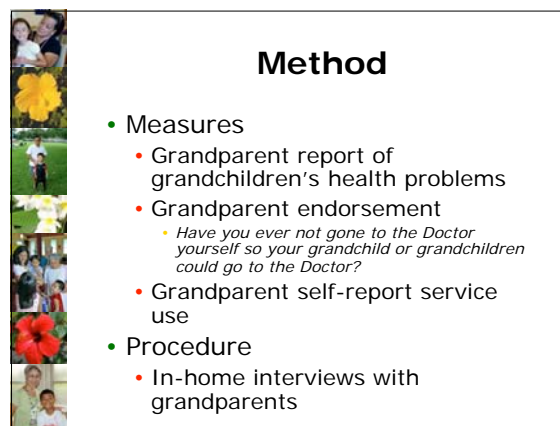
Method

• Measures
  • Grandparent report of grandchildren's health problems
  • Grandparent endorsement
    • *Have you ever not gone to the Doctor yourself so your grandchild or grandchildren could go to the Doctor?*
  • Grandparent self-report service use
• Procedure
  • In-home interviews with grandparents